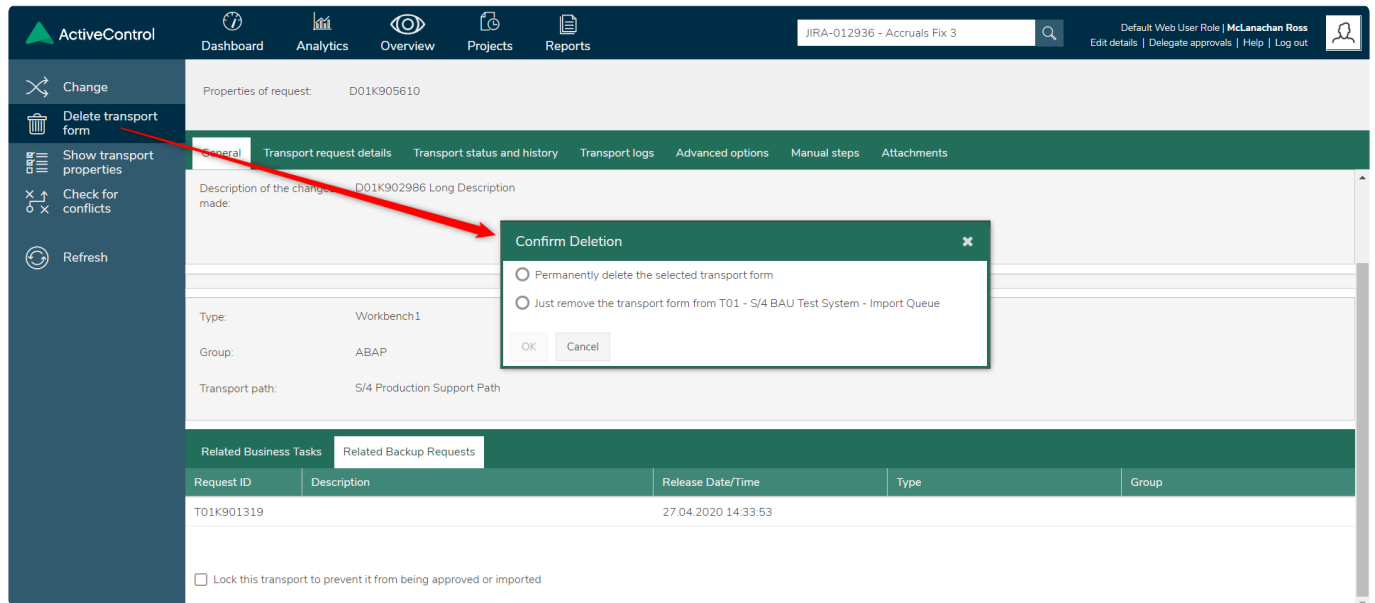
ActiveControl

Dashboard Analytics Overview Projects Reports

JIRA-012936 - Accruals Fix 3

Default Web User Role | McLanachan Ross
Edit details | Delegate approvals | Help | Log out

Change
Delete transport form
Show transport properties
Check for conflicts
Refresh

Properties of request: D01K905610

General Transport request details Transport status and history Transport logs Advanced options Manual steps Attachments

Description of the changes made: D01K902986 Long Description

Confirm Deletion ✖

Permanently delete the selected transport form

Just remove the transport form from T01 - S/4 BAU Test System - Import Queue

OK Cancel

Type: Workbench1

Group: ABAP

Transport path: S/4 Production Support Path

Related Business Tasks Related Backup Requests

| Request ID | Description | Release Date/Time | Type | Group |
|---|---|---|---|---|
| T01K901319 | | 27.04.2020 14:33:53 | | |

Lock this transport to prevent it from being approved or imported